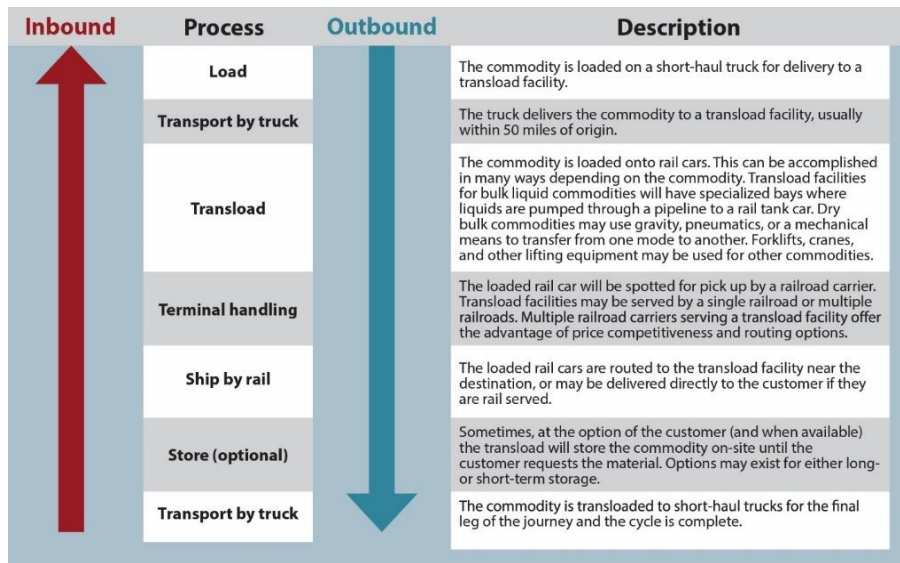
| Inbound | Process | Outbound | Description |
|---|---|---|---|
| | Load | | The commodity is loaded on a short-haul truck for delivery to a transload facility. |
| | Transport by truck | | The truck delivers the commodity to a transload facility, usually within 50 miles of origin. |
| | Transload | | The commodity is loaded onto rail cars. This can be accomplished in many ways depending on the commodity. Transload facilities for bulk liquid commodities will have specialized bays where liquids are pumped through a pipeline to a rail tank car. Dry bulk commodities may use gravity, pneumatics, or a mechanical means to transfer from one mode to another. Forklifts, cranes, and other lifting equipment may be used for other commodities. |
| | Terminal handling | | The loaded rail car will be spotted for pick up by a railroad carrier. Transload facilities may be served by a single railroad or multiple railroads. Multiple railroad carriers serving a transload facility offer the advantage of price competitiveness and routing options. |
| | Ship by rail | | The loaded rail cars are routed to the transload facility near the destination, or may be delivered directly to the customer if they are rail served. |
| | Store (optional) | | Sometimes, at the option of the customer (and when available) the transload will store the commodity on-site until the customer requests the material. Options may exist for either long- or short-term storage. |
| | Transport by truck | | The commodity is transloaded to short-haul trucks for the final leg of the journey and the cycle is complete. |